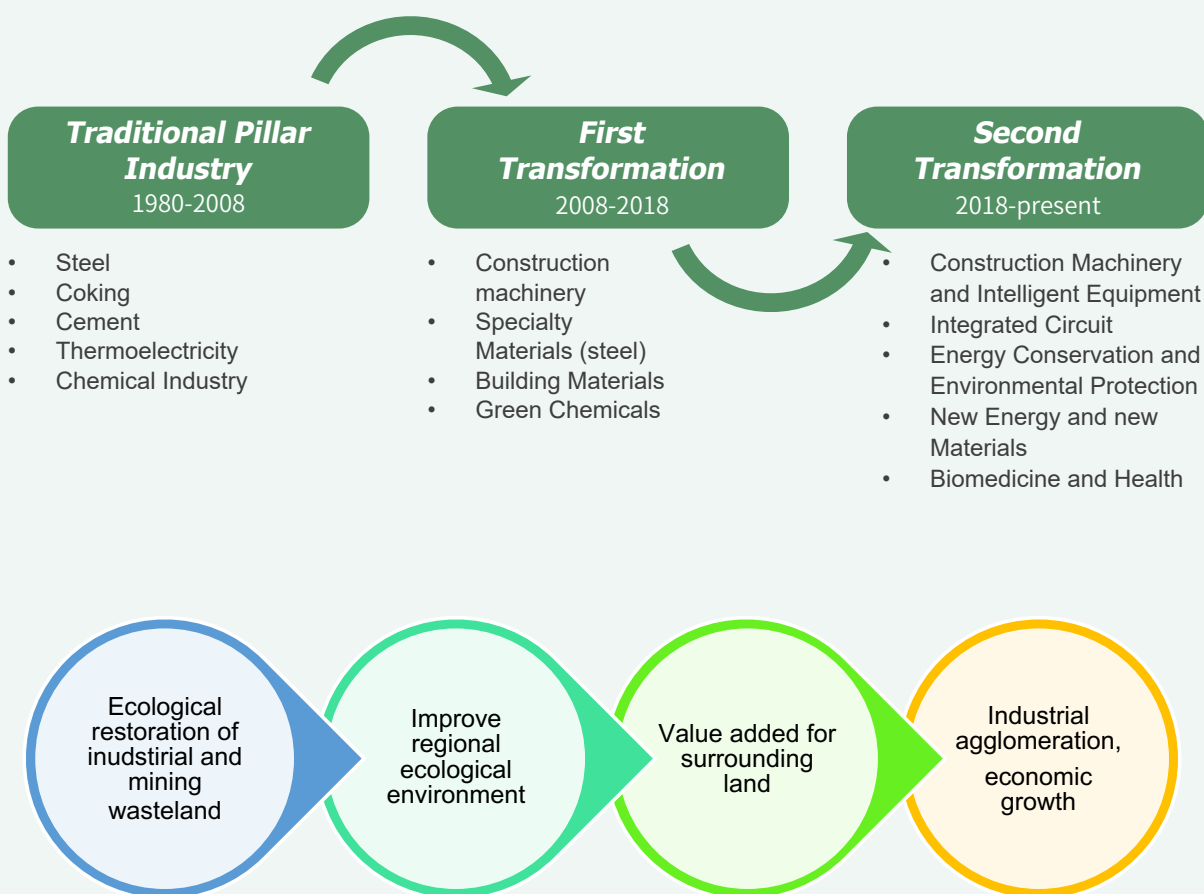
Traditional Pillar Industry
1980-2008

- Steel
- Coking
- Cement
- Thermoelectricity
- Chemical Industry

First Transformation
2008-2018

- Construction machinery
- Specialty Materials (steel)
- Building Materials
- Green Chemicals

Second Transformation
2018-present

- Construction Machinery and Intelligent Equipment
- Integrated Circuit
- Energy Conservation and Environmental Protection
- New Energy and new Materials
- Biomedicine and Health

Ecological restoration of inudstirial and mining wasteland

Improve regional ecological environment

Value added for surrounding land

Industrial agglomeration, economic growth